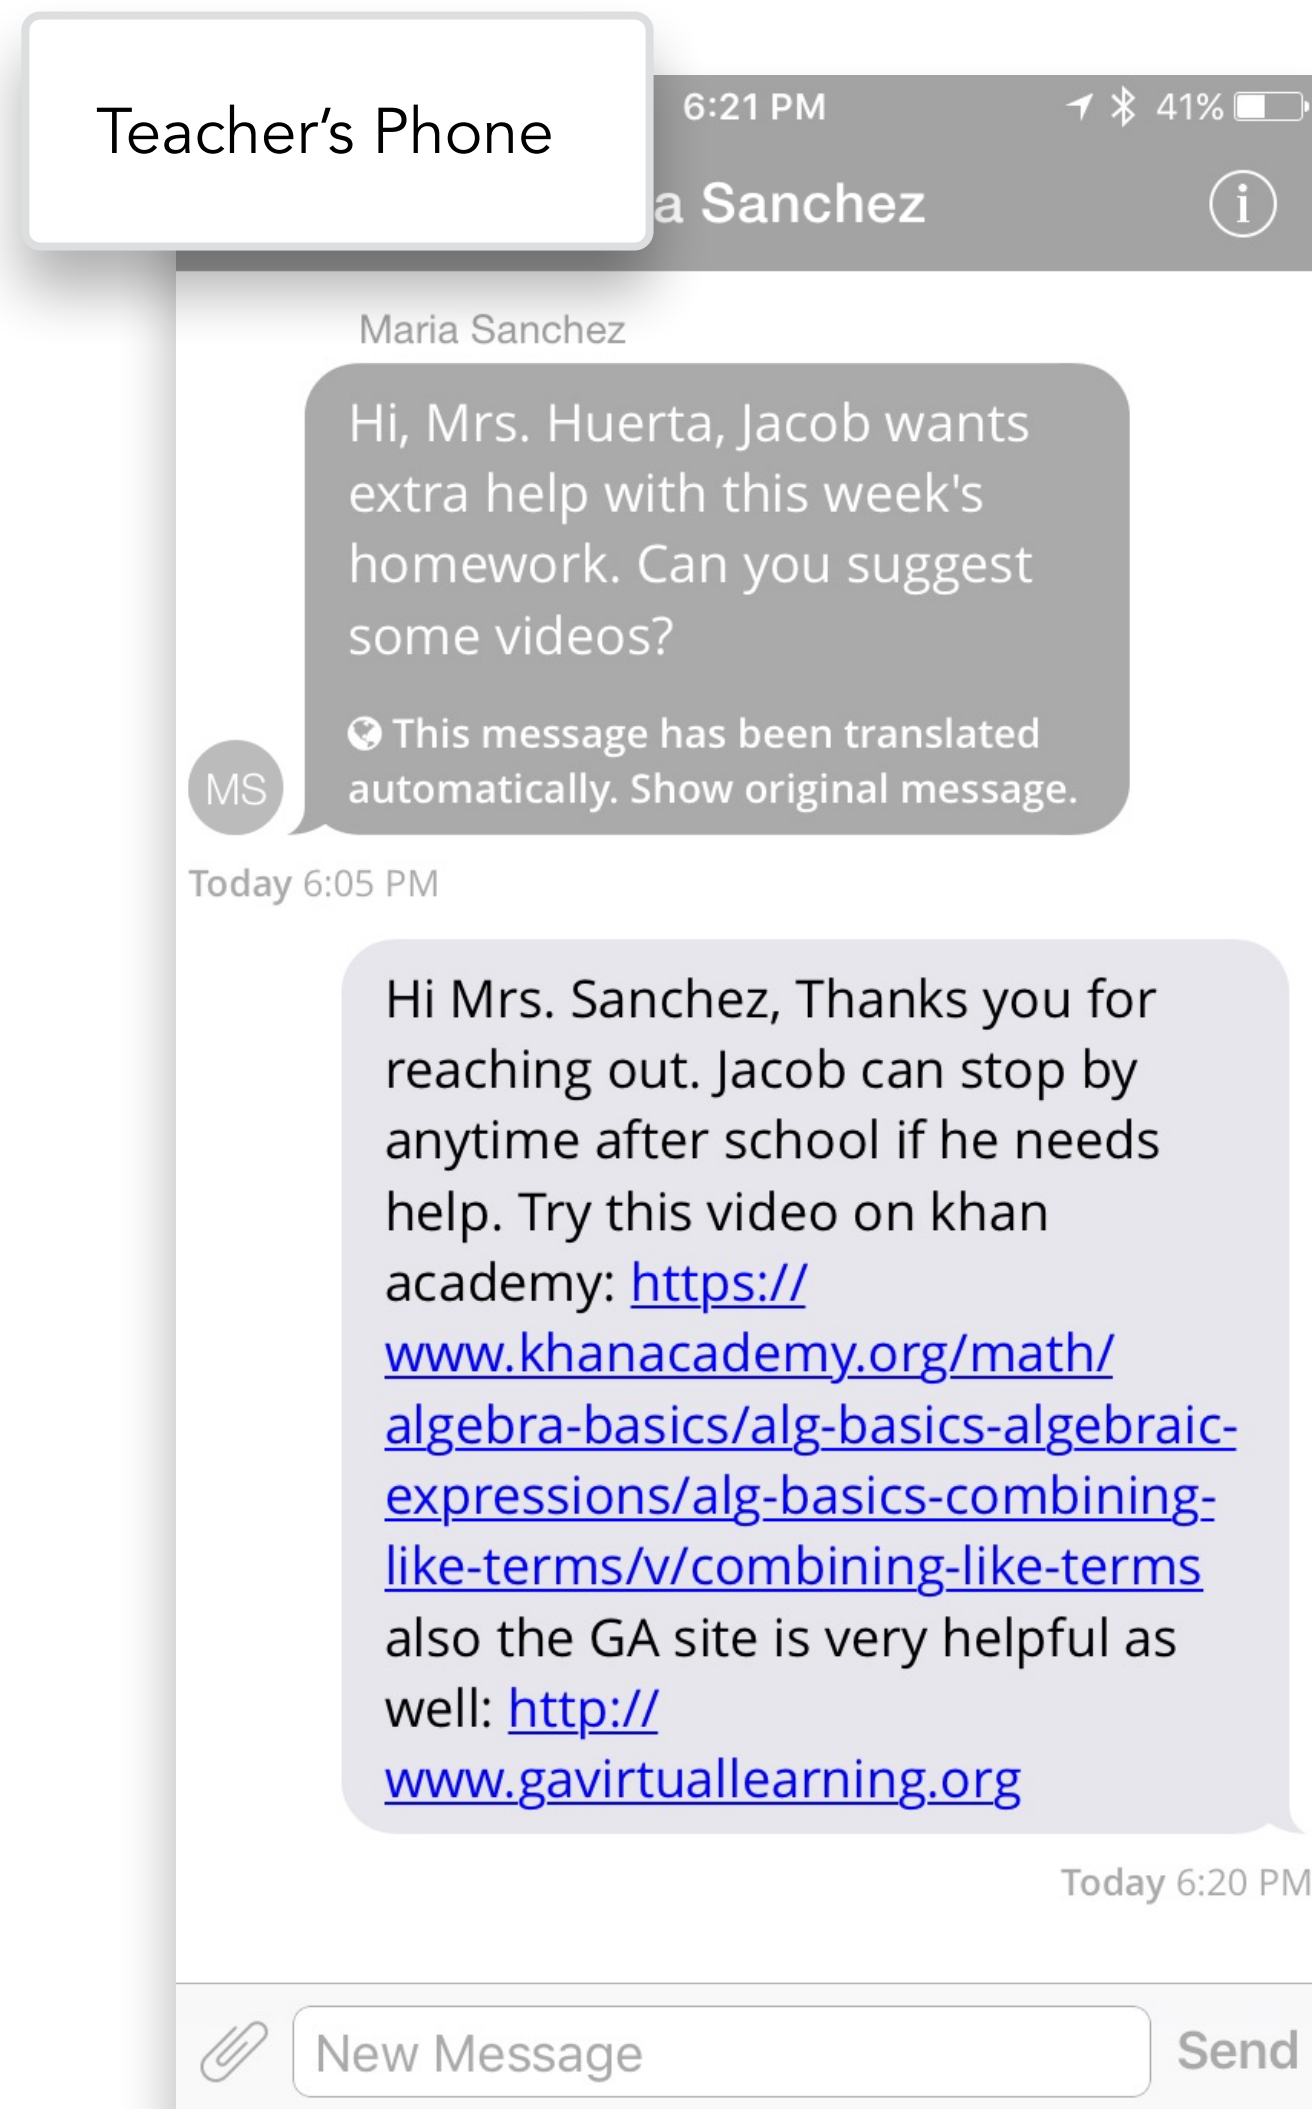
Teacher’s Phone

6:21 PM

41%

a Sanchez

Maria Sanchez

Hi, Mrs. Huerta, Jacob wants extra help with this week's homework. Can you suggest some videos?

This message has been translated automatically. Show original message.

MS

Today 6:05 PM

Hi Mrs. Sanchez, Thanks you for reaching out. Jacob can stop by anytime after school if he needs help. Try this video on khan academy: https://www.khanacademy.org/math/algebra-basics/alg-basics-algebraic-expressions/alg-basics-combining-like-terms/v/combining-like-terms also the GA site is very helpful as well: http://www.gavirtuallearning.org

Today 6:20 PM

New Message

Send